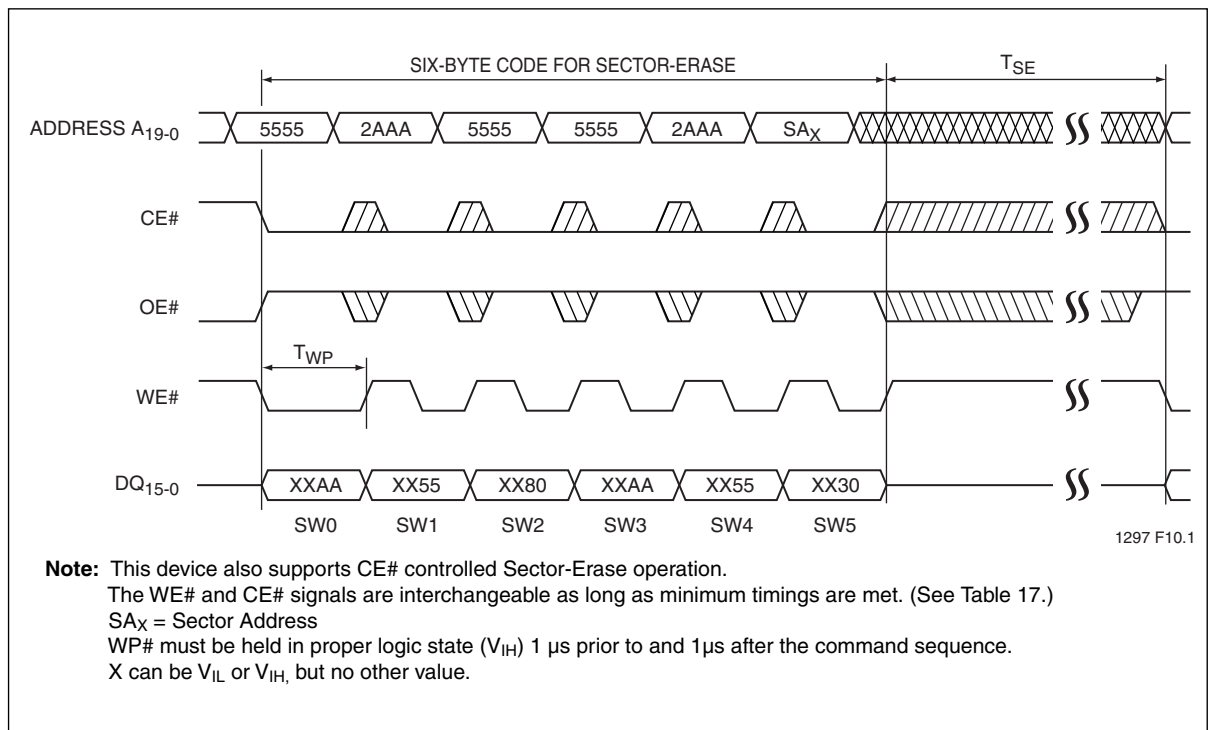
SIX-BYTE CODE FOR SECTOR-ERASE

$T_{SE}$

ADDRESS $A_{19-0}$

5555 2AAA 5555 5555 2AAA $SA_X$

CE#

OE#

$T_{WP}$

WE#

$DQ_{15-0}$

XXAA XX55 XX80 XXAA XX55 XX30

SW0 SW1 SW2 SW3 SW4 SW5

1297 F10.1

**Note:** This device also supports CE# controlled Sector-Erase operation.
The WE# and CE# signals are interchangeable as long as minimum timings are met. (See Table 17.)
$SA_X$ = Sector Address
WP# must be held in proper logic state ($V_{IH}$) 1 µs prior to and 1µs after the command sequence.
X can be $V_{IL}$ or $V_{IH,}$ but no other value.